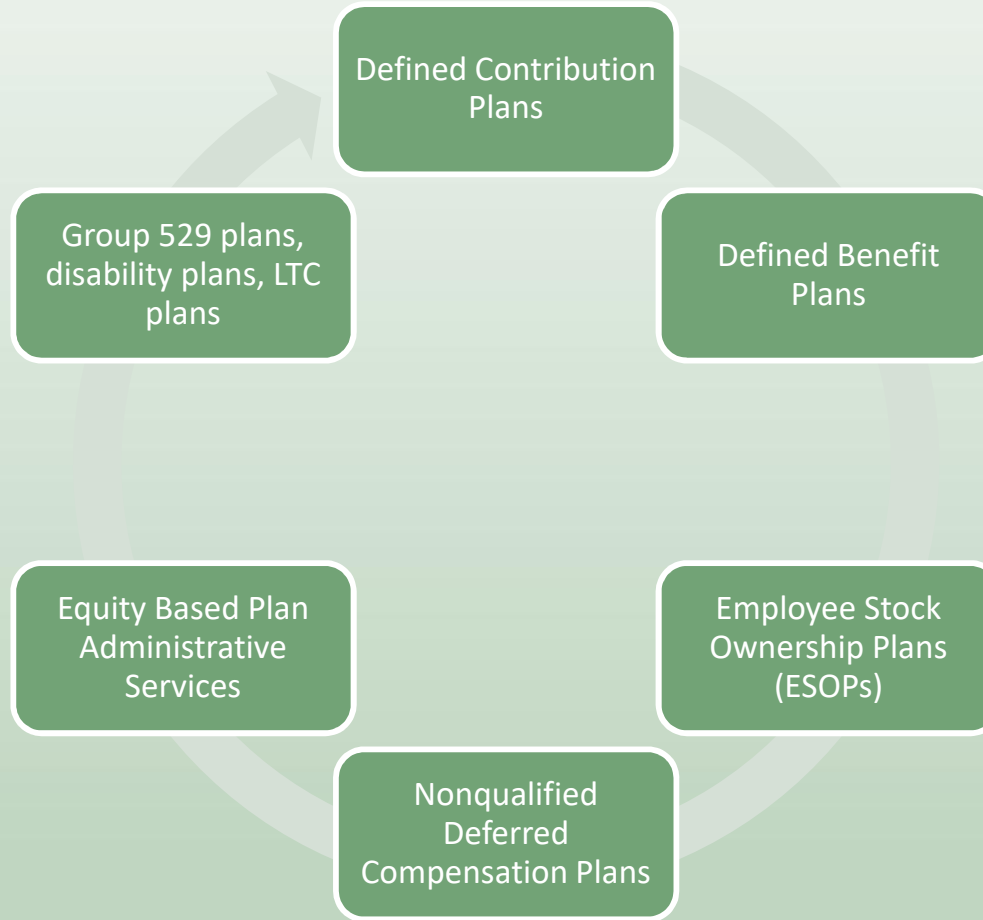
Defined Contribution Plans

Defined Benefit Plans

Employee Stock Ownership Plans (ESOPs)

Nonqualified Deferred Compensation Plans

Equity Based Plan Administrative Services

Group 529 plans, disability plans, LTC plans